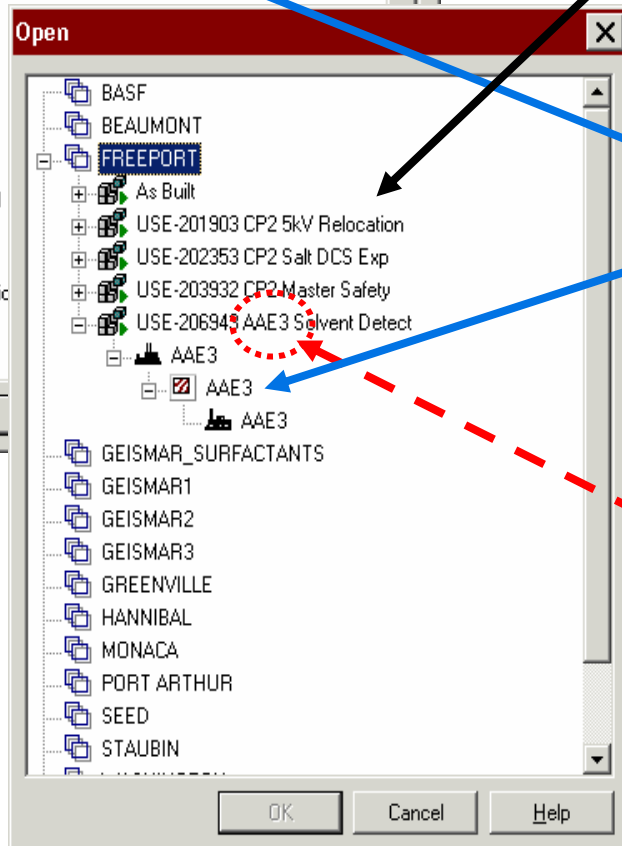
Open

BASF
BEAUMONT
FREEPORT
As Built
USE-201903 CP2 5kV Relocation
USE-202353 CP2 Salt DCS Exp
USE-203932 CP2 Master Safety
USE-206943 AAE3 Solvent Detect
AAE3
AAE3
AAE3
GEISMAR_SURFACTANTS
GEISMAR1
GEISMAR2
GEISMAR3
GREENVILLE
HANNIBAL
MONACA
PORT ARTHUR
SEED
STAUBIN
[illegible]

OK
Cancel
Help